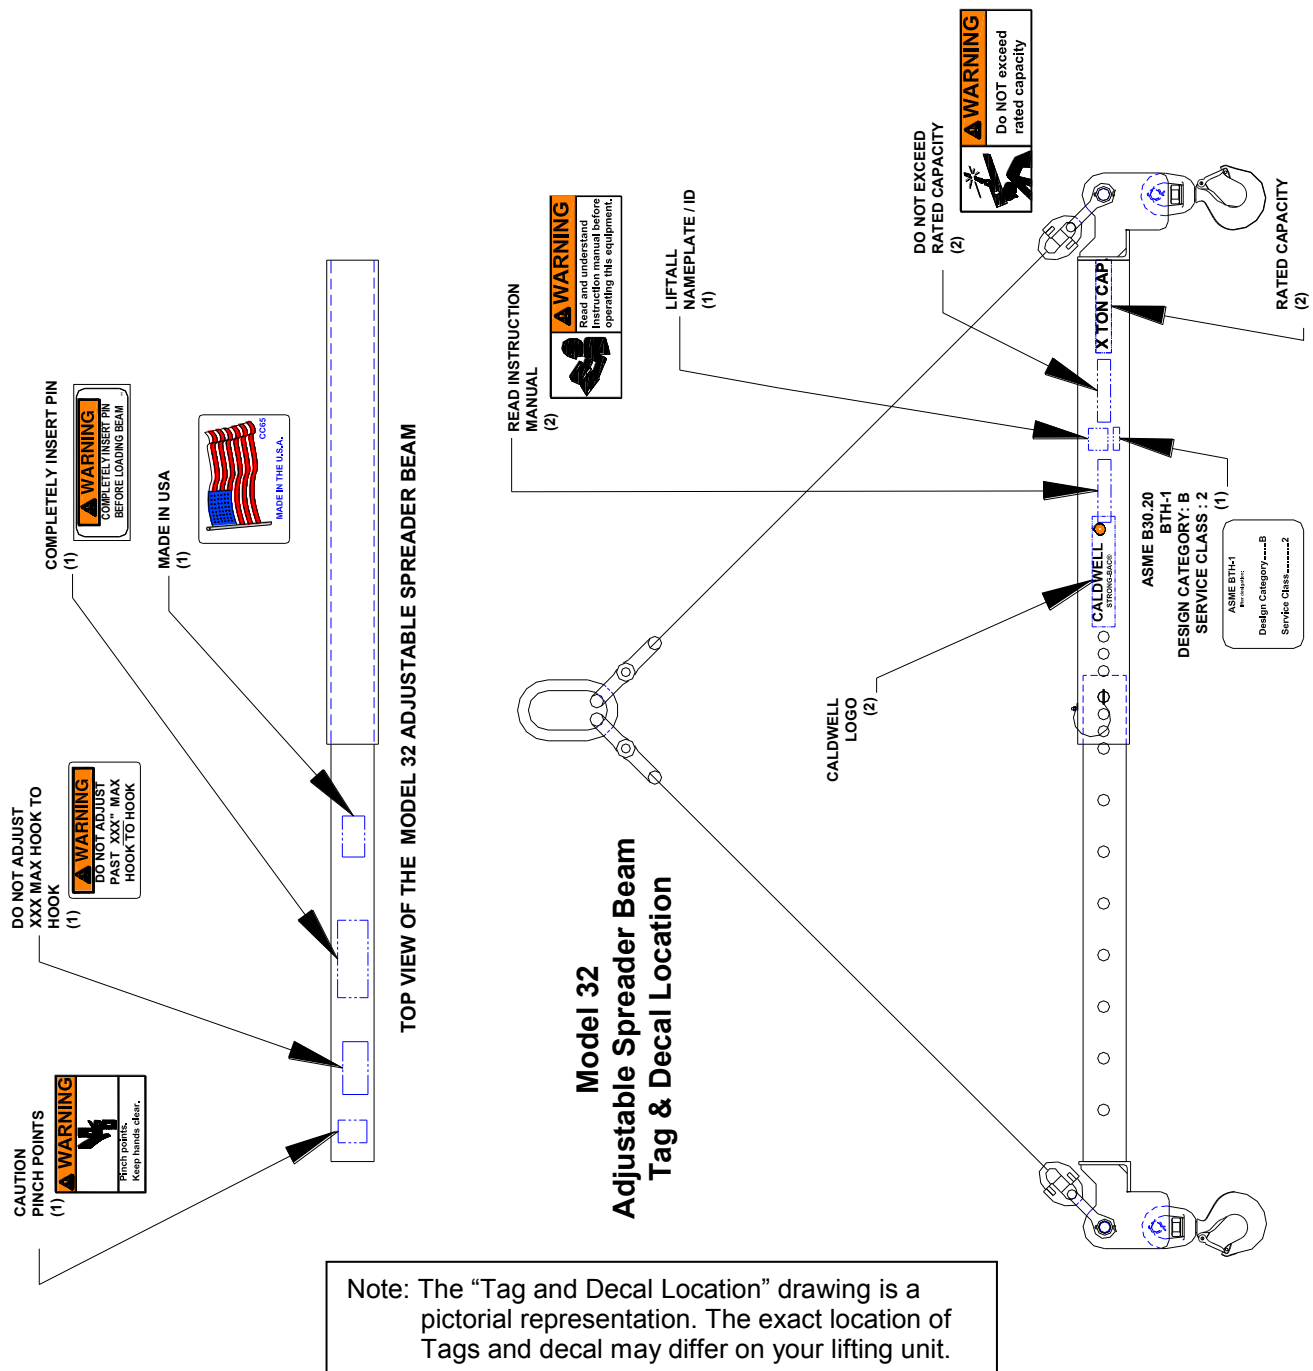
WARNING
Do NOT exceed rated capacity

DO NOT EXCEED RATED CAPACITY
(2)

RATED CAPACITY
(2)

X TON CAP

LIFTALL NAMEPLATE / ID
(1)

WARNING
Read and understand instruction manual before operating this equipment.

READ INSTRUCTION MANUAL
(2)

ASME B30.20
BTH-1
DESIGN CATEGORY: B
SERVICE CLASS : 2
(1)

ASME BTH-1
Design Category......B
Service Class..........2

CALDWELL
STRONG-BAC

CALDWELL LOGO
(2)

WARNING
COMPLETELY INSERT PIN BEFORE LOADING BEAM

COMPLETELY INSERT PIN
(1)

CC65
MADE IN THE U.S.A.

MADE IN USA
(1)

TOP VIEW OF THE MODEL 32 ADJUSTABLE SPREADER BEAM

WARNING
DO NOT ADJUST PAST XXX" MAX HOOK TO HOOK

DO NOT ADJUST XXX MAX HOOK TO HOOK
(1)

WARNING
Pinch points. Keep hands clear.

CAUTION PINCH POINTS
(1)

Model 32
Adjustable Spreader Beam
Tag & Decal Location

Note: The “Tag and Decal Location” drawing is a pictorial representation. The exact location of Tags and decal may differ on your lifting unit.